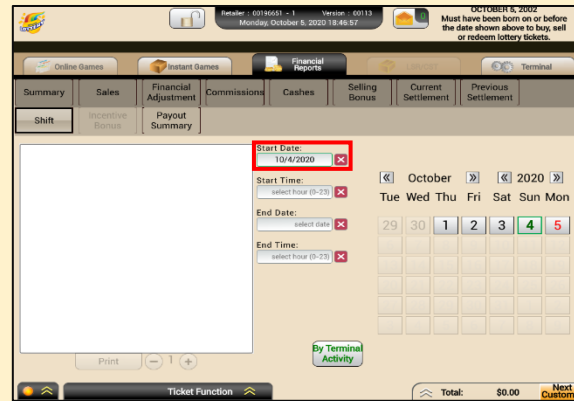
Retailer : 00196651 - 1 Version : 00113
Monday, October 5, 2020 18:46:57

OCTOBER 5, 2002
Must have been born on or before the date shown above to buy, sell or redeem lottery tickets.

Online Games
Instant Games
Financial Reports
Terminal

Summary
Sales
Financial Adjustment
Commissions
Cashes
Selling Bonus
Current Settlement
Previous Settlement

Shift
Incentive Bonus
Payout Summary

Start Date:
10/4/2020
Start Time:
select hour (0-23)
End Date:
select date
End Time:
select hour (0-23)

« October » « 2020 »

| Tue | Wed | Thu | Fri | Sat | Sun | Mon |
|---|---|---|---|---|---|---|
| 29 | 30 | 1 | 2 | 3 | 4 | 5 |

By Terminal Activity

Print
1

Ticket Function

Total: $0.00

Next Custom